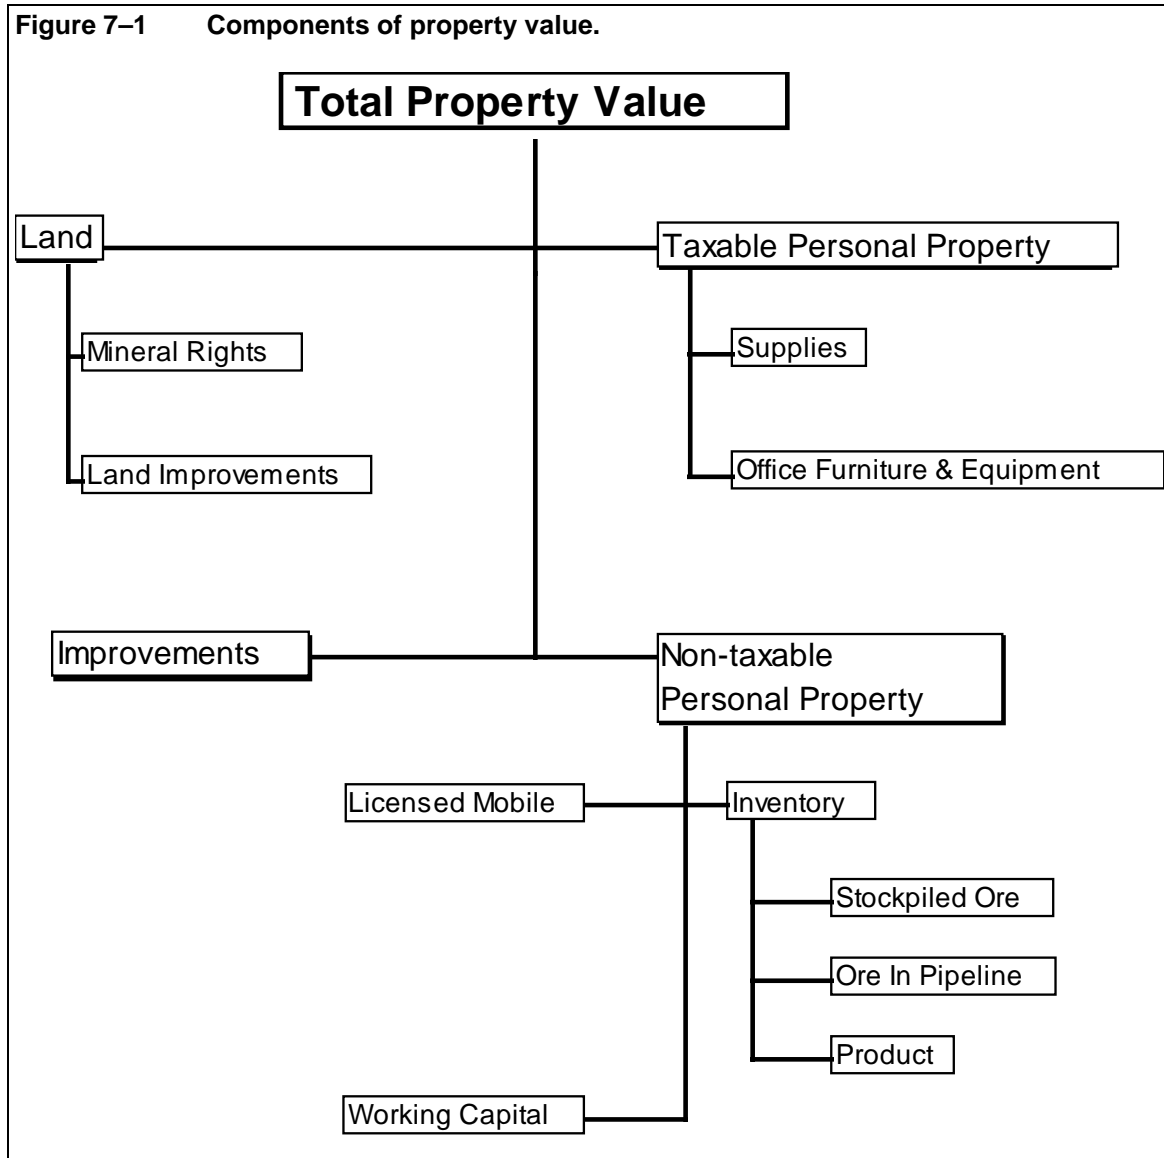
Figure 7–1 Components of property value.

Total Property Value

Land

Mineral Rights

Land Improvements

Taxable Personal Property

Supplies

Office Furniture & Equipment

Improvements

Non-taxable Personal Property

Licensed Mobile

Inventory

Stockpiled Ore

Ore In Pipeline

Product

Working Capital